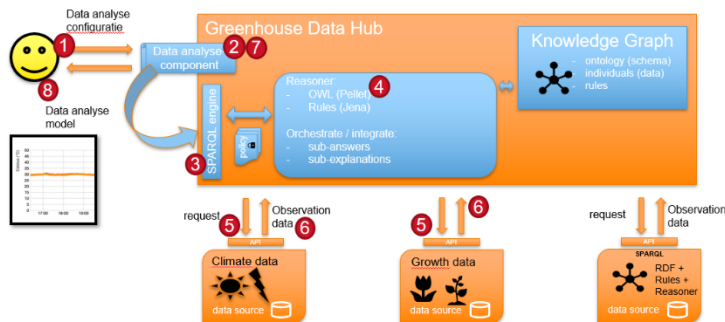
Data analyse configuratie

1

8

Data analyse model

Greenhouse Data Hub

Data analyse component

2 7

SPARQL engine

3

policy

Reasoner:
- OWL (Pellet)
- Rules (Jena)

4

Orchestrate / integrate:
- sub-answers
- sub-explanations

Knowledge Graph
- ontology (schema)
- individuals (data)
- rules

request

5

Observation data

6

API

Climate data

data source

5

6

API

Growth data

data source

request

Observation data

API

SPARQL

RDF + Rules + Reasoner

data source